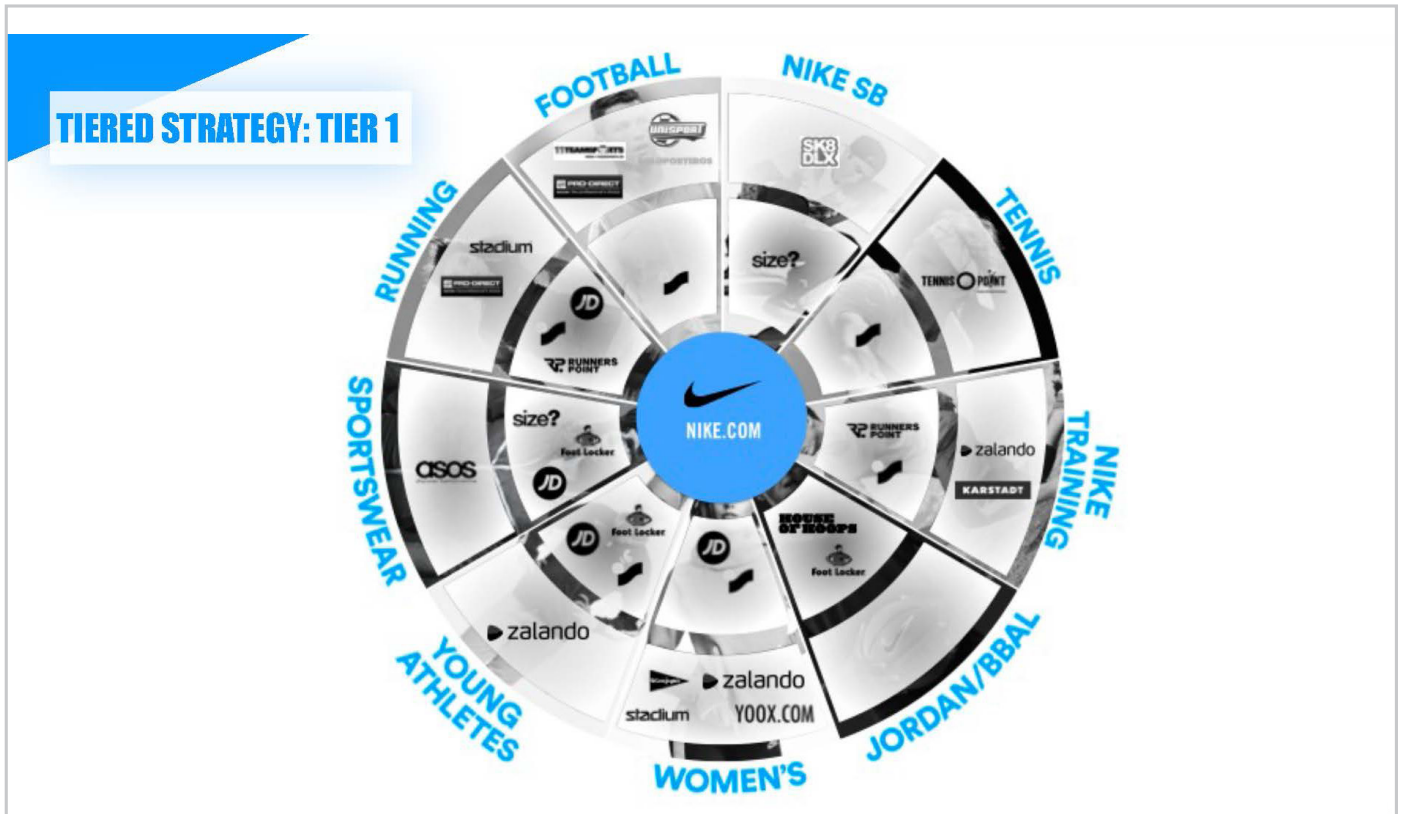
TIERED STRATEGY: TIER 1

FOOTBALL
UNISPORT
TEAMSPORTS
PRO:DIRECT
DEPORTIVOS

NIKE SB
SK8 DLX
size?

TENNIS
TENNIS POINT

NIKE TRAINING
RUNNERS POINT
zalando
KARSTADT

JORDAN/BBAL
HOUSE OF HOOPS
Foot Locker

WOMEN'S
JD
zalando
stadium
YOOX.COM

YOUNG ATHLETES
zalando
JD
Foot Locker

SPORTSWEAR
asos
size?
Foot Locker
JD

RUNNING
stadium
PRO:DIRECT
JD
RUNNERS POINT

NIKE.COM